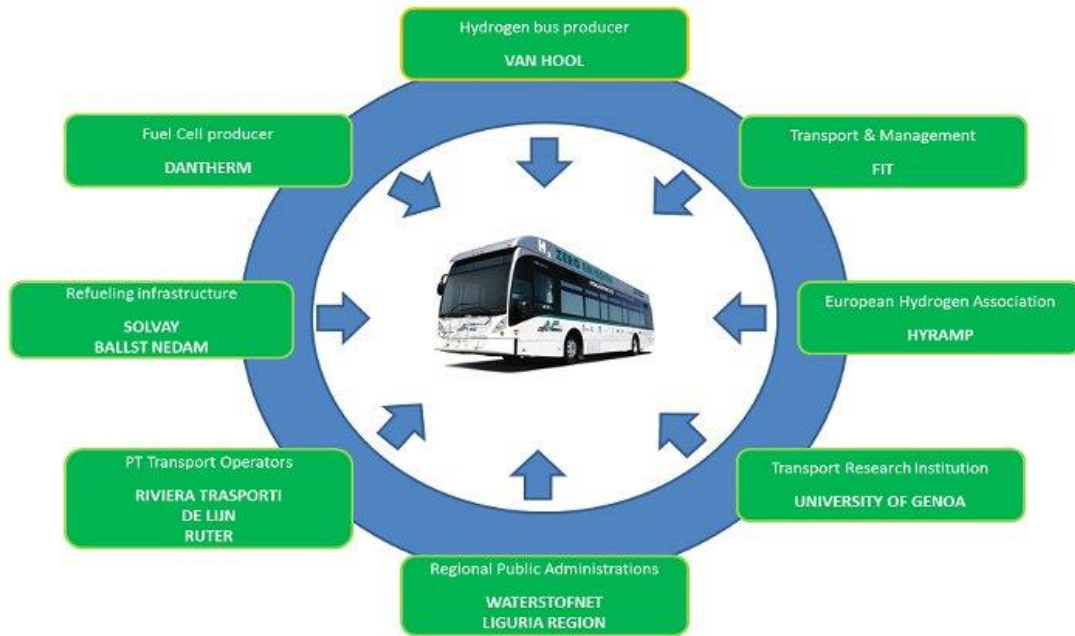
Hydrogen bus producer
VAN HOOL

Fuel Cell producer
DANTHERM

Transport & Management
FIT

Refueling infrastructure
SOLVAY
BALLST NEDAM

European Hydrogen Association
HYRAMP

PT Transport Operators
RIVIERA TRASPORTI
DE LIJN
RUTER

Transport Research Institution
UNIVERSITY OF GENOA

Regional Public Administrations
WATERSTOFNET
LIGURIA REGION